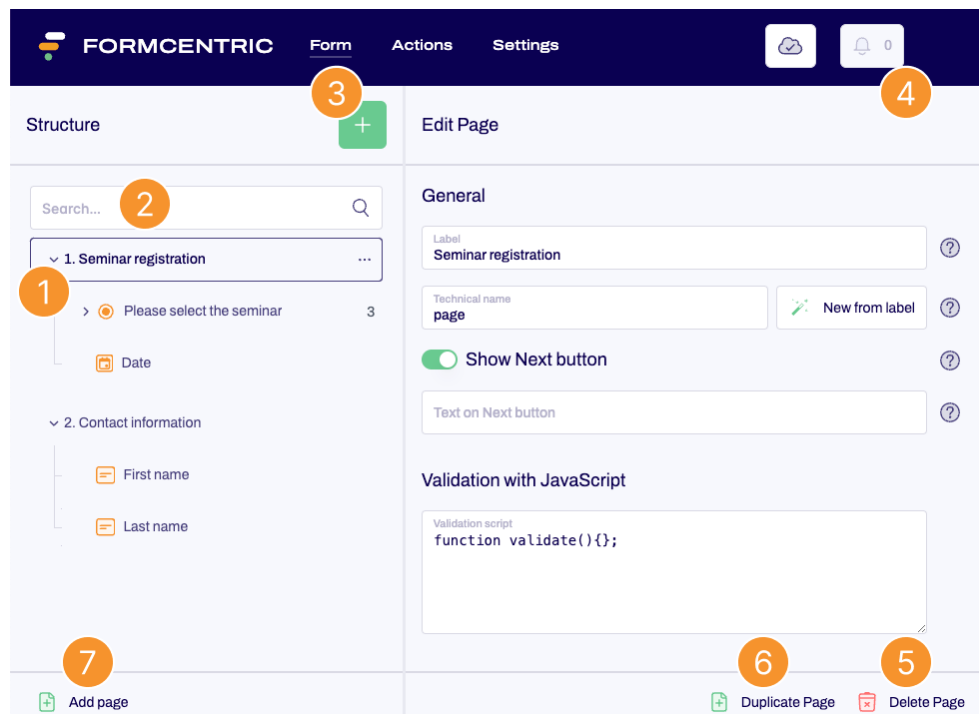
FORMCENTRIC Form Actions Settings

0

3

4

Structure

+

Edit Page

Search...

2

General

1. Seminar registration ···

1

Please select the seminar 3

Date

2. Contact information

First name

Last name

Label
Seminar registration

?

Technical name
page

New from label

?

Show Next button

?

Text on Next button

?

Validation with JavaScript

Validation script
function validate(){};

7

Add page

6

Duplicate Page

5

Delete Page